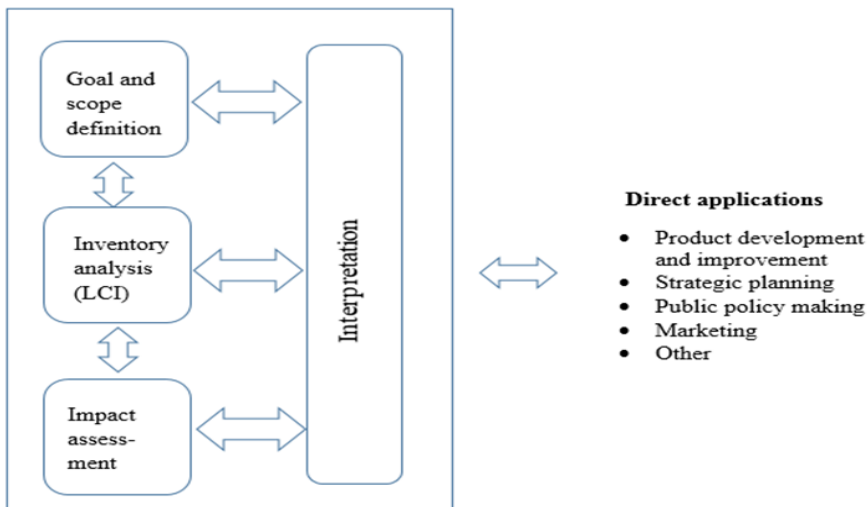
Goal and scope definition

Inventory analysis (LCI)

Impact assessment

Interpretation

Direct applications

- Product development and improvement
- Strategic planning
- Public policy making
- Marketing
- Other